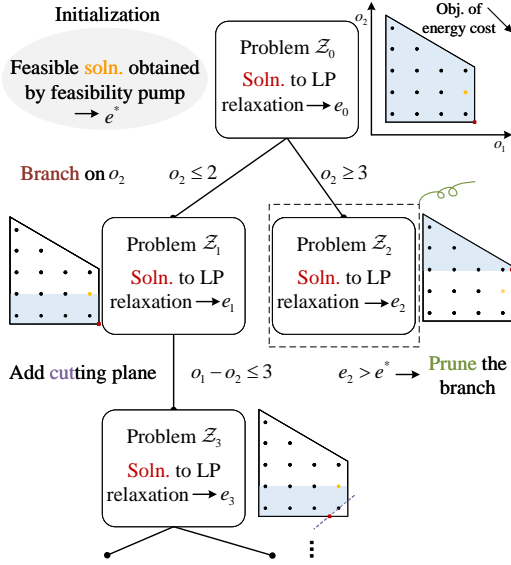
Initialization

Feasible soln. obtained by feasibility pump $\rightarrow e^*$

Problem $\mathcal{Z}_0$

Soln. to LP relaxation $\rightarrow e_0$

Obj. of energy cost

$o_2$

$o_1$

Branch on $o_2$

$o_2 \leq 2$

$o_2 \geq 3$

Problem $\mathcal{Z}_1$

Soln. to LP relaxation $\rightarrow e_1$

Problem $\mathcal{Z}_2$

Soln. to LP relaxation $\rightarrow e_2$

Add cutting plane

$o_1 - o_2 \leq 3$

$e_2 > e^* \rightarrow$ Prune the branch

Problem $\mathcal{Z}_3$

Soln. to LP relaxation $\rightarrow e_3$

⋮